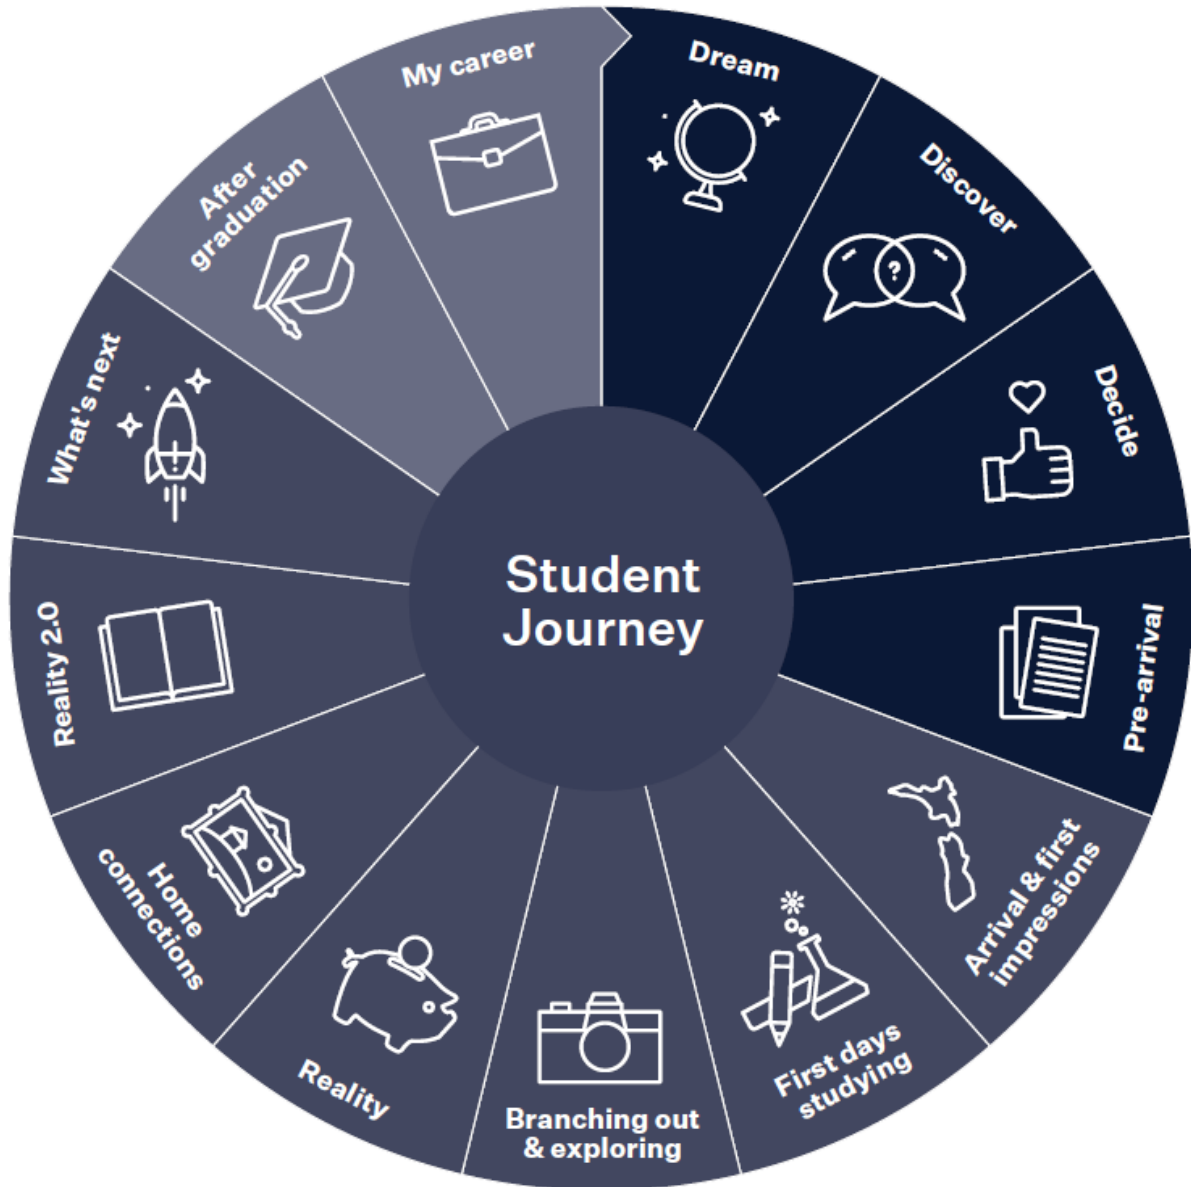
Student Journey

Dream

Discover

Decide

Pre-arrival

Arrival & first impressions

First days studying

Branching out & exploring

Reality

Home connections

Reality 2.0

What's next

After graduation

My career